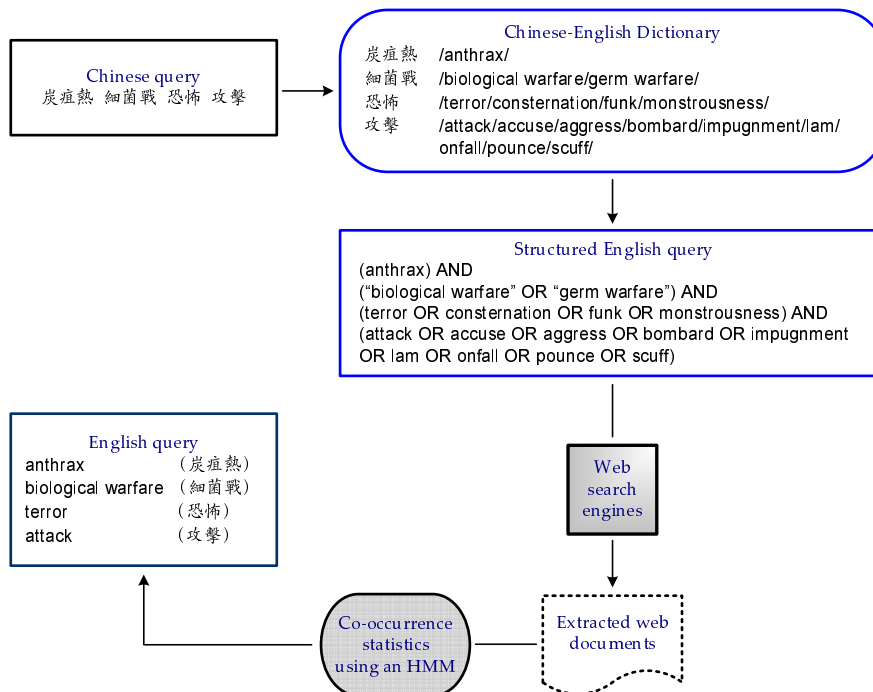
Chinese query
炭疽熱 細菌戰 恐怖 攻擊

Chinese-English Dictionary
炭疽熱 /anthrax/
細菌戰 /biological warfare/germ warfare/
恐怖 /terror/consternation/funk/monstrousness/
攻擊 /attack/accuse/aggress/bombard/impugnment/lam/onfall/pounce/scuff/

Structured English query
(anthrax) AND
(“biological warfare” OR “germ warfare”) AND
(terror OR consternation OR funk OR monstrousness) AND
(attack OR accuse OR aggress OR bombard OR impugnment OR lam OR onfall OR pounce OR scuff)

English query
anthrax (炭疽熱)
biological warfare (細菌戰)
terror (恐怖)
attack (攻擊)

Web search engines

Extracted web documents

Co-occurrence statistics using an HMM